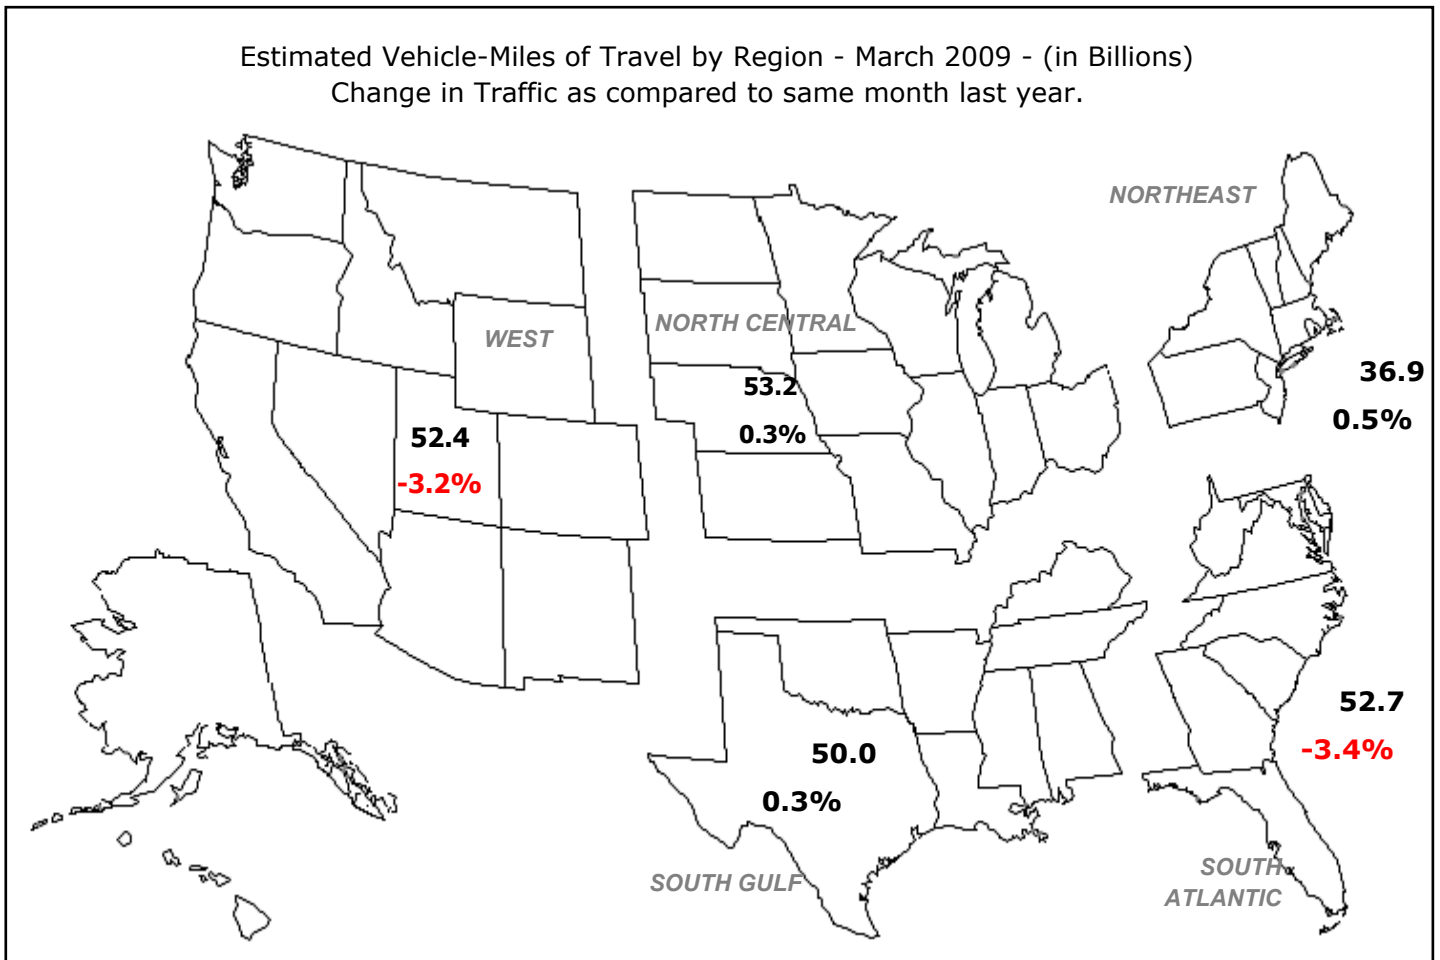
Estimated Vehicle-Miles of Travel by Region - March 2009 - (in Billions)
Change in Traffic as compared to same month last year.

NORTHEAST

NORTH CENTRAL

WEST

36.9
0.5%

53.2
0.3%

52.4
-3.2%

52.7
-3.4%

50.0
0.3%

SOUTH GULF

SOUTH ATLANTIC